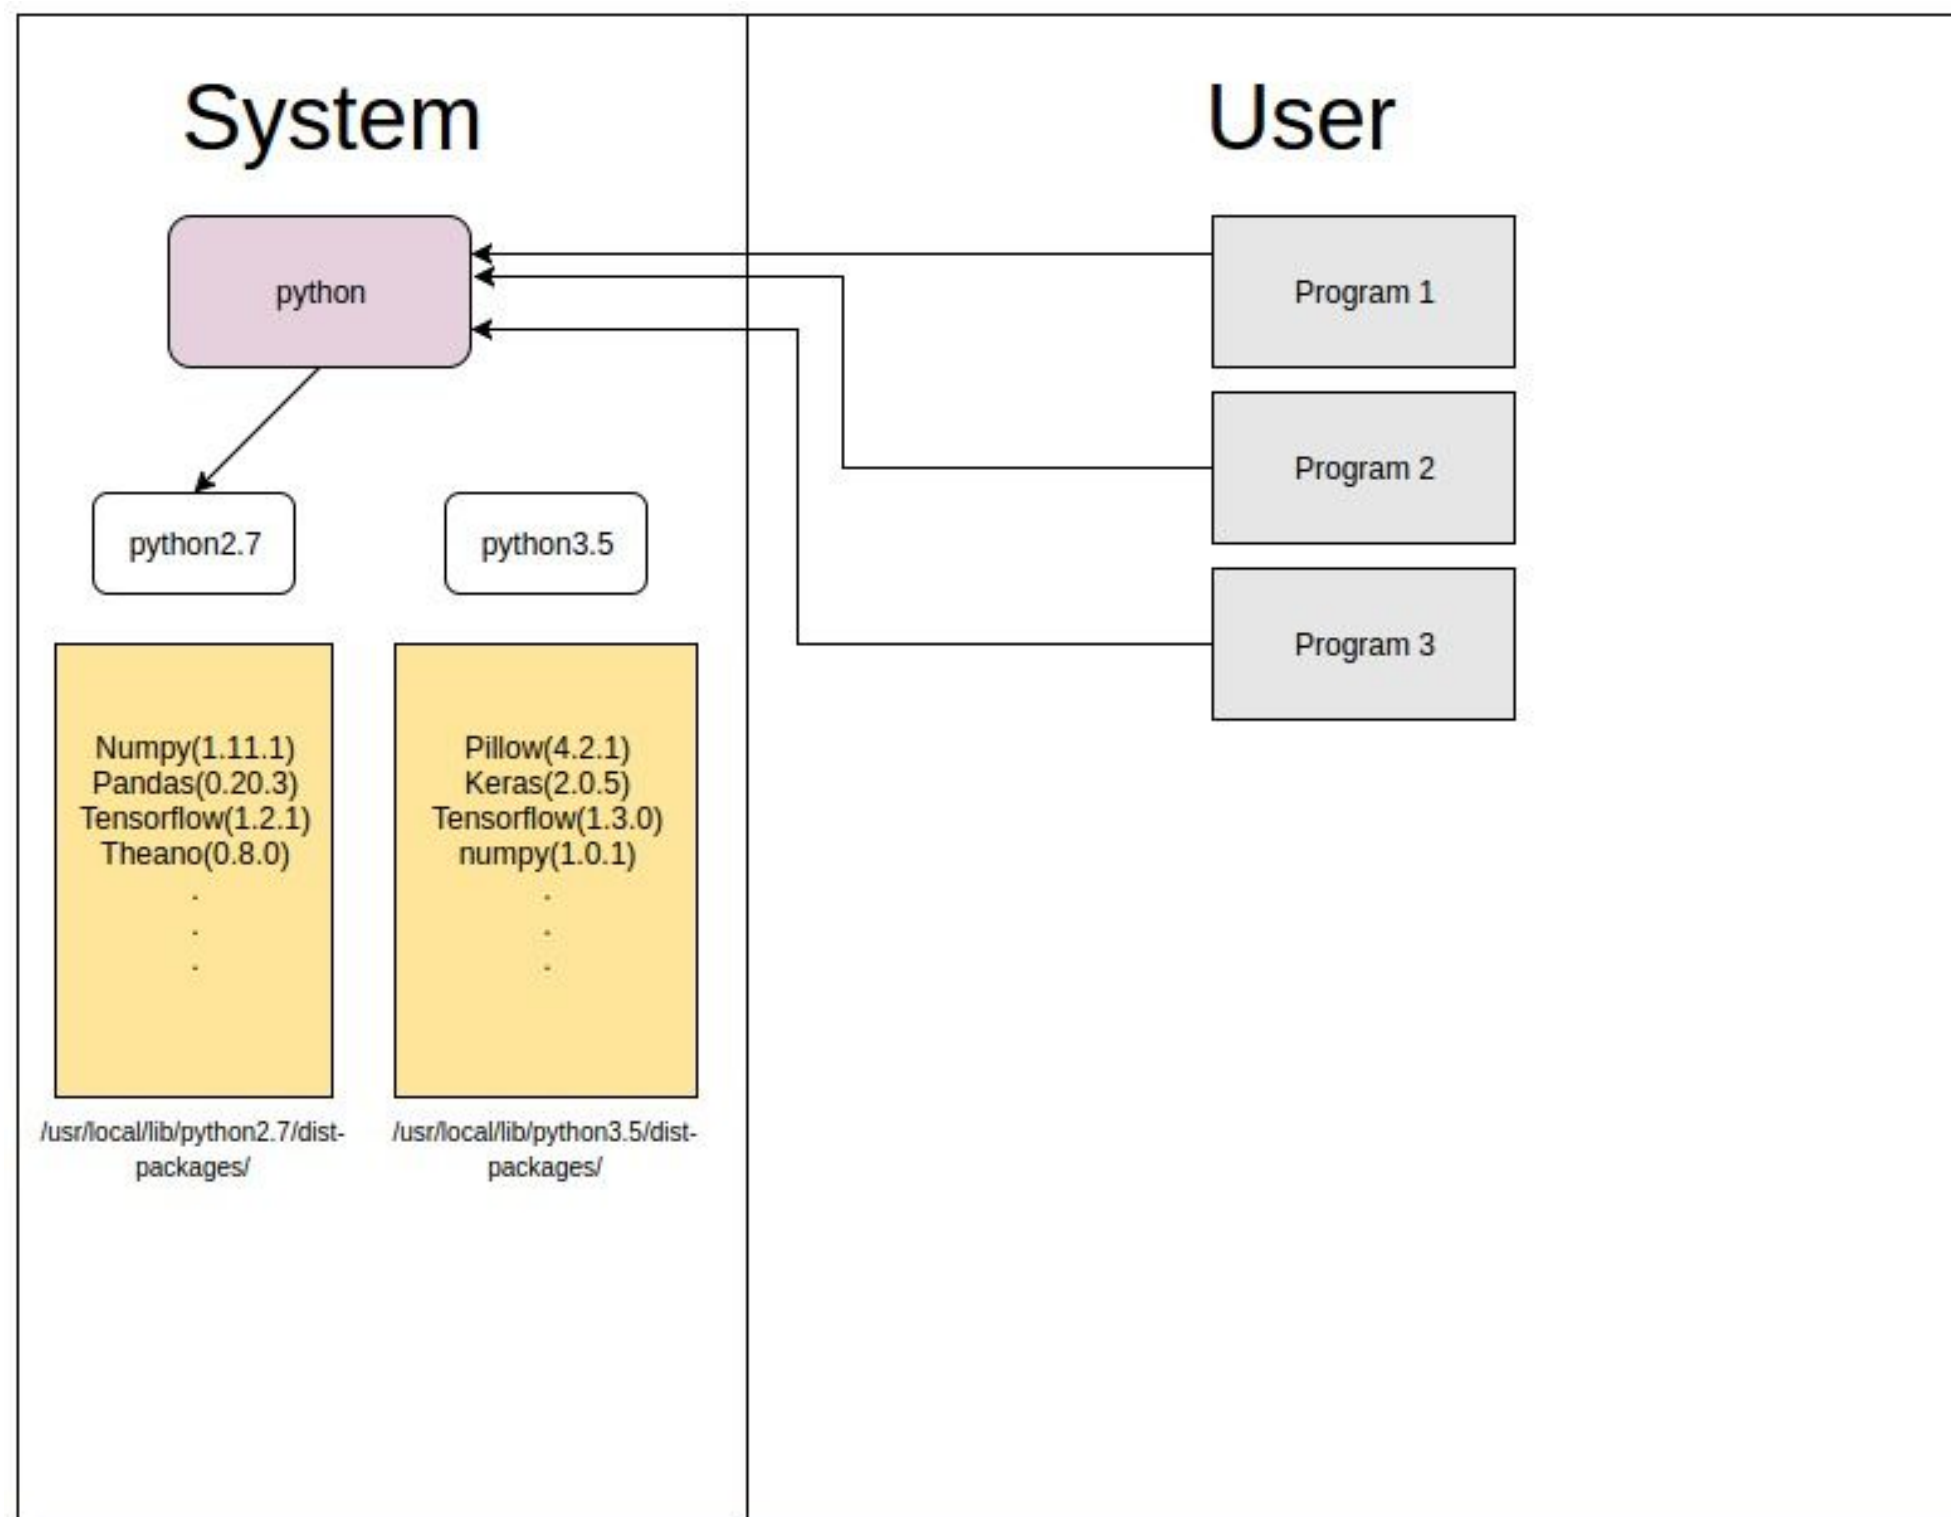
System

User

python

Program 1

Program 2

Program 3

python2.7

python3.5

Numpy(1.11.1)
Pandas(0.20.3)
Tensorflow(1.2.1)
Theano(0.8.0)
.
.
.

Pillow(4.2.1)
Keras(2.0.5)
Tensorflow(1.3.0)
numpy(1.0.1)
.
.
.

/usr/local/lib/python2.7/dist-packages/

/usr/local/lib/python3.5/dist-packages/